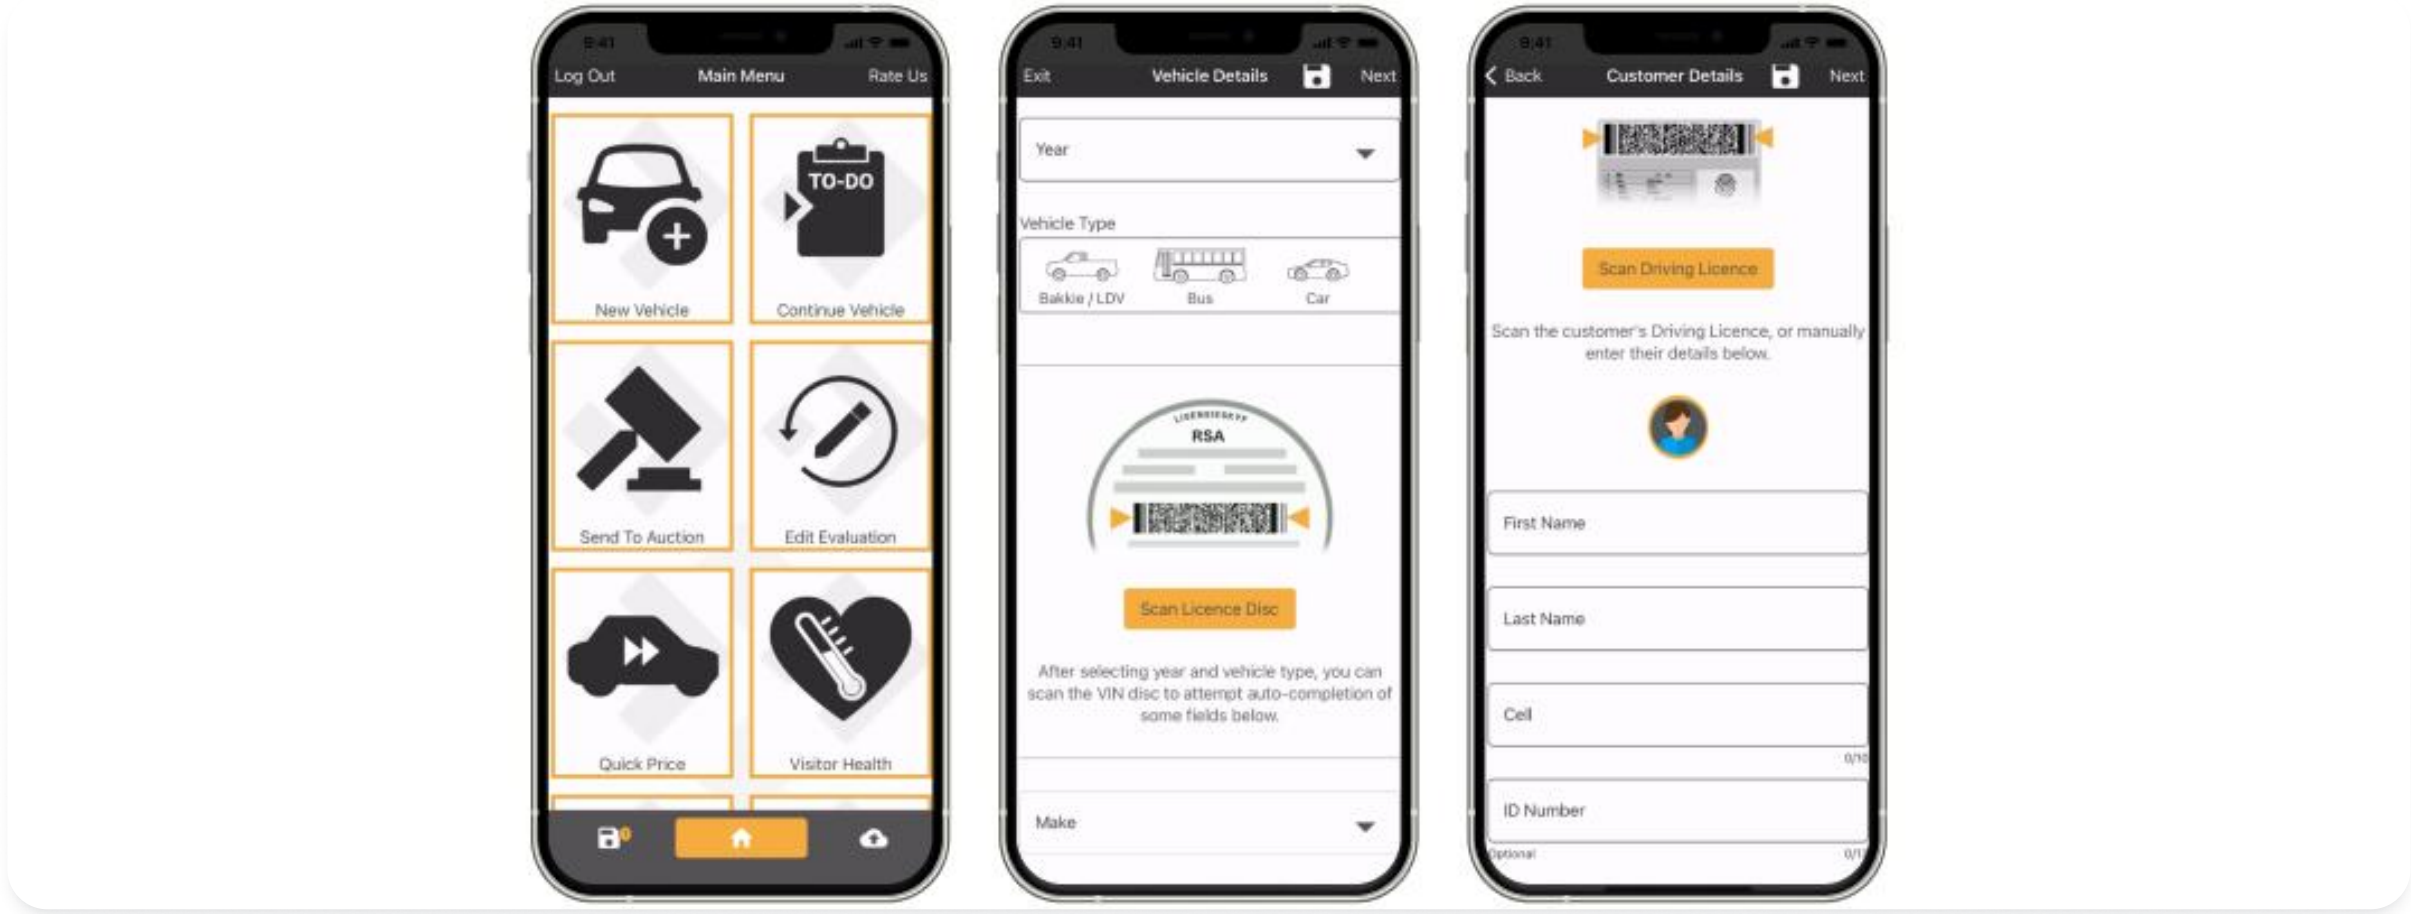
9:41

Log Out
Main Menu
Rate Us

TO-DO

New Vehicle
Continue Vehicle
Send To Auction
Edit Evaluation
Quick Price
Visitor Health

0

9:41

Exit
Vehicle Details
Next

Year

Vehicle Type

Bakkie / LDV
Bus
Car

LISENSIESKYF
RSA

Scan Licence Disc

After selecting year and vehicle type, you can scan the VIN disc to attempt auto-completion of some fields below.

Make

9:41

Back
Customer Details
Next

Scan Driving Licence

Scan the customer's Driving Licence, or manually enter their details below.

First Name

Last Name

Cell

0/10

ID Number

Optional
0/1